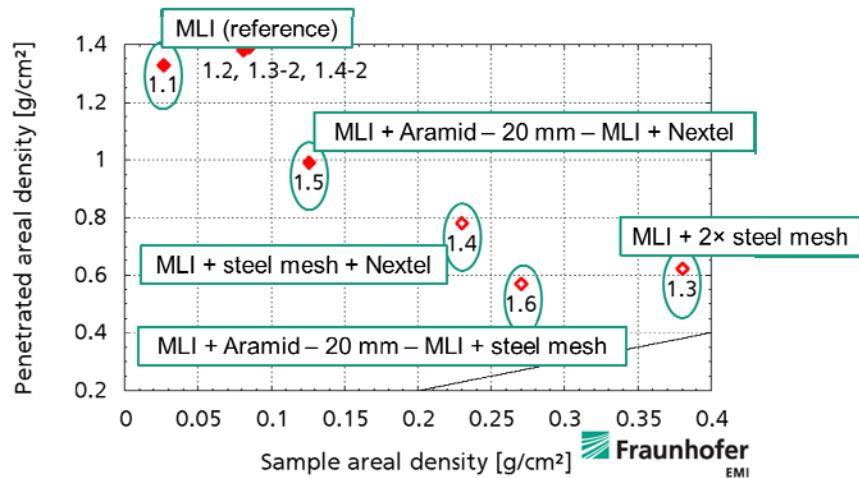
MLI (reference)

1.1

1.2, 1.3-2, 1.4-2

MLI + Aramid – 20 mm – MLI + Nextel

1.5

1.4

MLI + 2× steel mesh

MLI + steel mesh + Nextel

1.6

1.3

MLI + Aramid – 20 mm – MLI + steel mesh

Penetrated areal density [g/cm²]

1.4
1.2
1
0.8
0.6
0.4
0.2

0
0.05
0.1
0.15
0.2
0.25
0.3
0.35
0.4

Sample areal density [g/cm²]

Fraunhofer
EMI